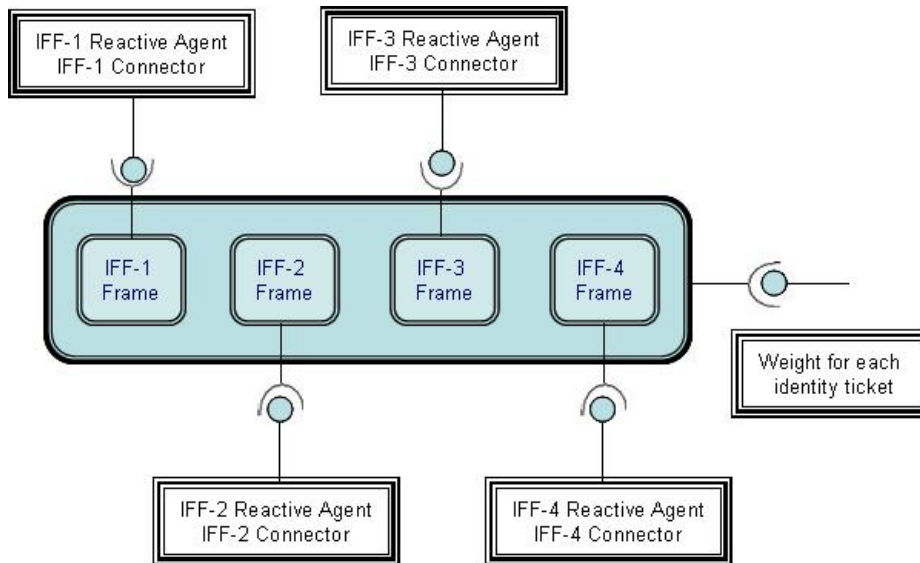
IFF-1 Reactive Agent
IFF-1 Connector

IFF-3 Reactive Agent
IFF-3 Connector

IFF-1 Frame

IFF-2 Frame

IFF-3 Frame

IFF-4 Frame

Weight for each identity ticket

IFF-2 Reactive Agent
IFF-2 Connector

IFF-4 Reactive Agent
IFF-4 Connector